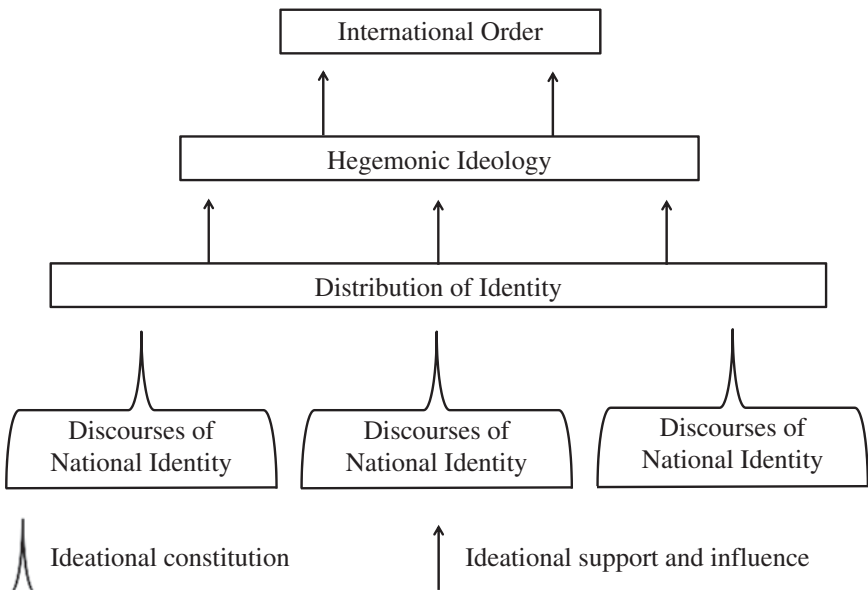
International Order

Hegemonic Ideology

Distribution of Identity

Discourses of National Identity

Discourses of National Identity

Discourses of National Identity

Ideational constitution

Ideational support and influence